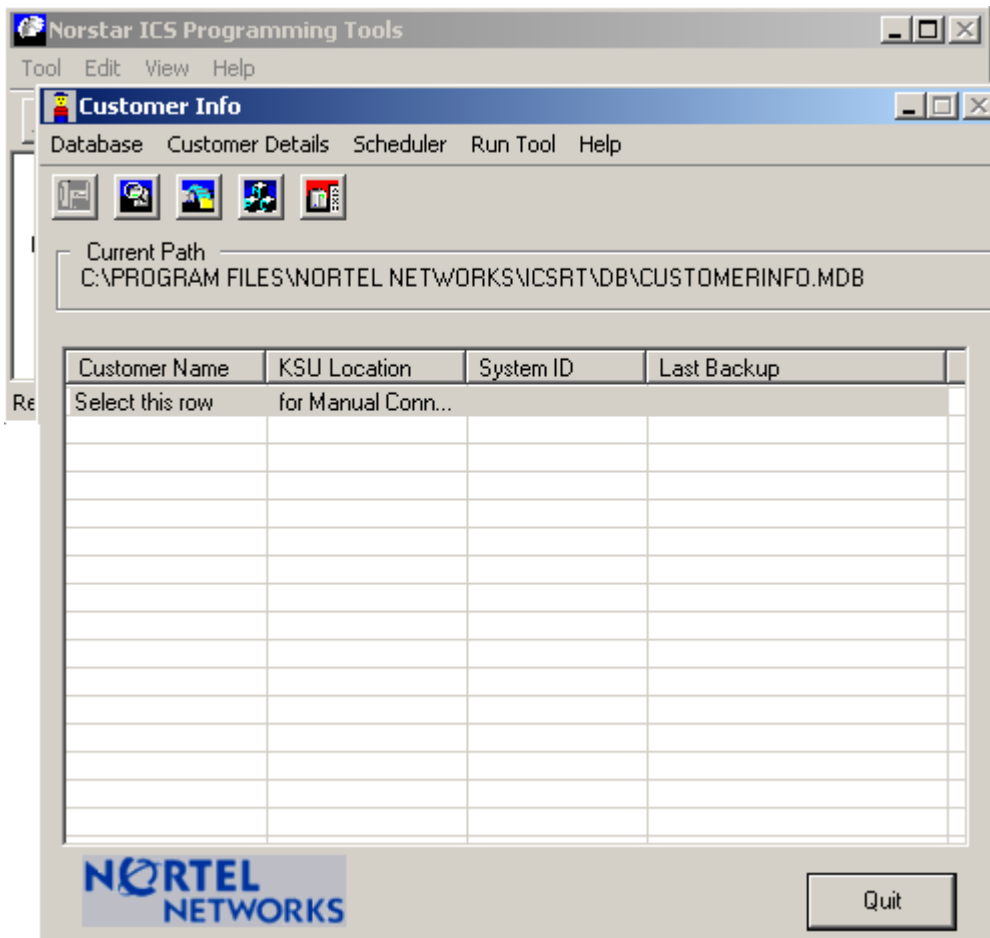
Norstar ICS Programming Tools

Tool Edit View Help

Re

Customer Info

Database Customer Details Scheduler Run Tool Help

Current Path
C:\PROGRAM FILES\NORTEL NETWORKS\ICSRT\DB\CUSTOMERINFO.MDB

| Customer Name | KSU Location | System ID | Last Backup |
|---|---|---|---|
| Select this row | for Manual Conn... | | |

NORTEL NETWORKS

Quit